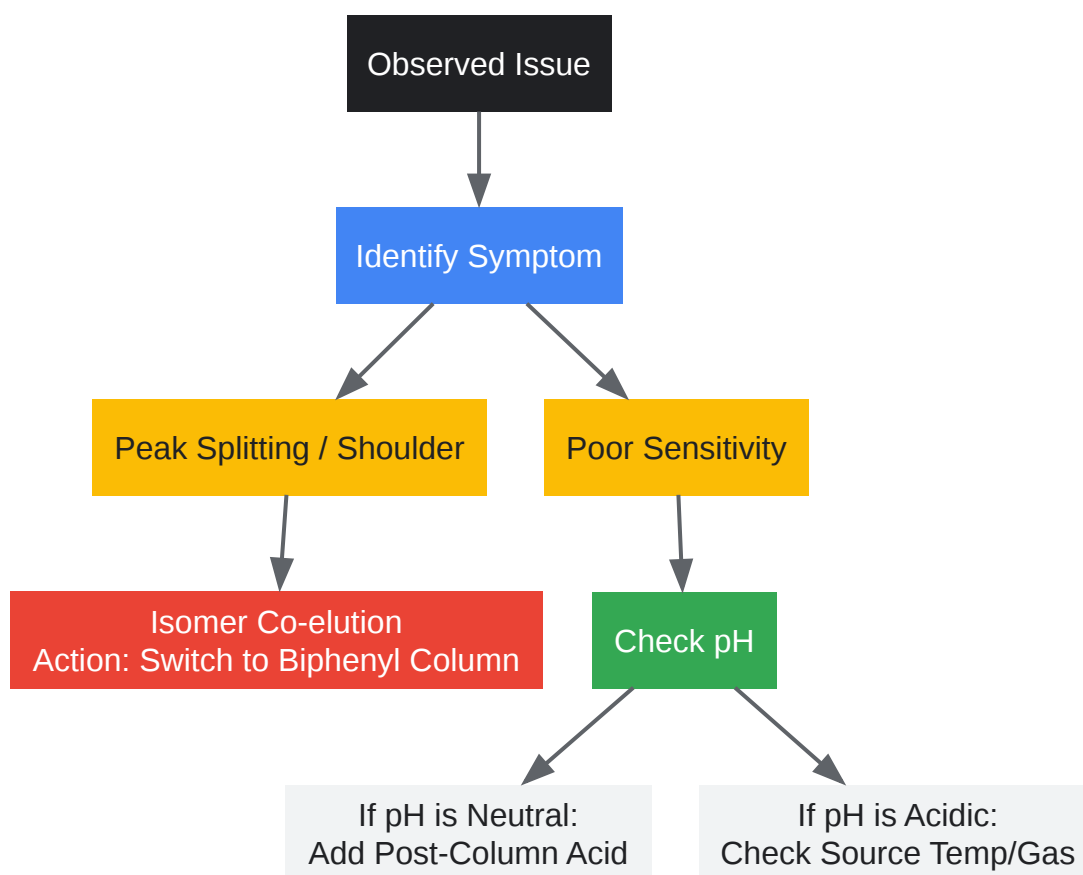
Observed Issue

Identify Symptom

Peak Splitting / Shoulder

Poor Sensitivity

Isomer Co-elution
Action: Switch to Biphenyl Column

Check pH

If pH is Neutral:
Add Post-Column Acid

If pH is Acidic:
Check Source Temp/Gas